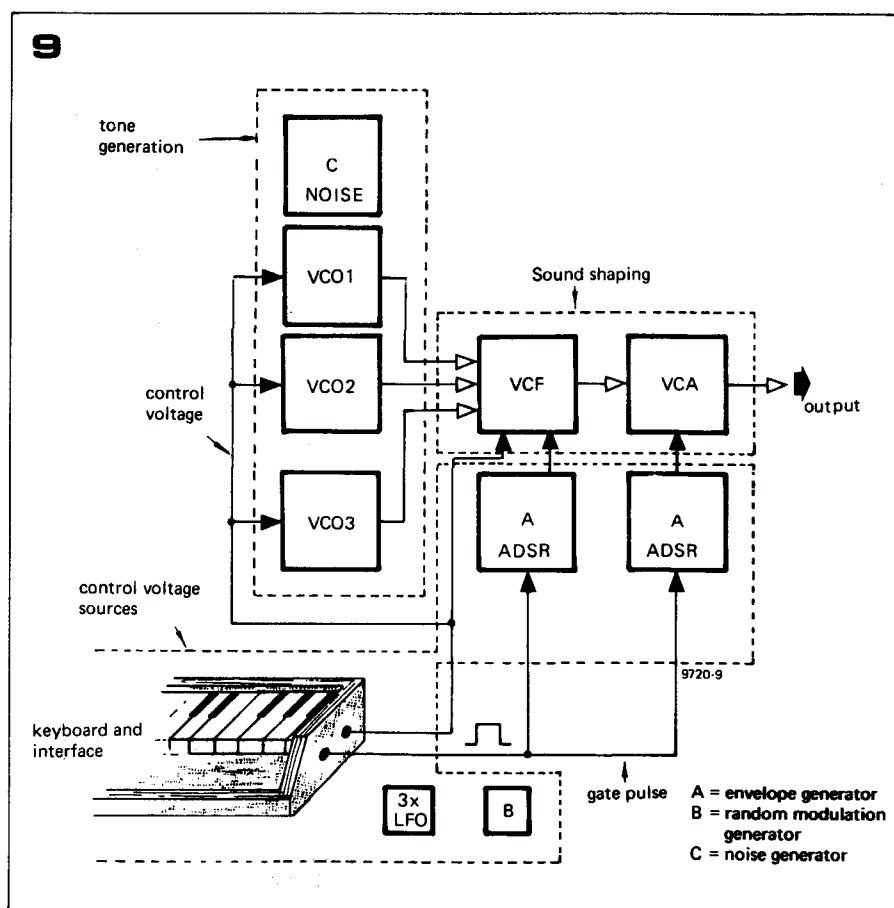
9

tone generation

C
NOISE

VCO1

VCO2

VCO3

control voltage

Sound shaping

VCF

VCA

output

A
ADSR

A
ADSR

control voltage sources

9720-9

keyboard and interface

gate pulse

3x
LFO

B

A = envelope generator
B = random modulation generator
C = noise generator